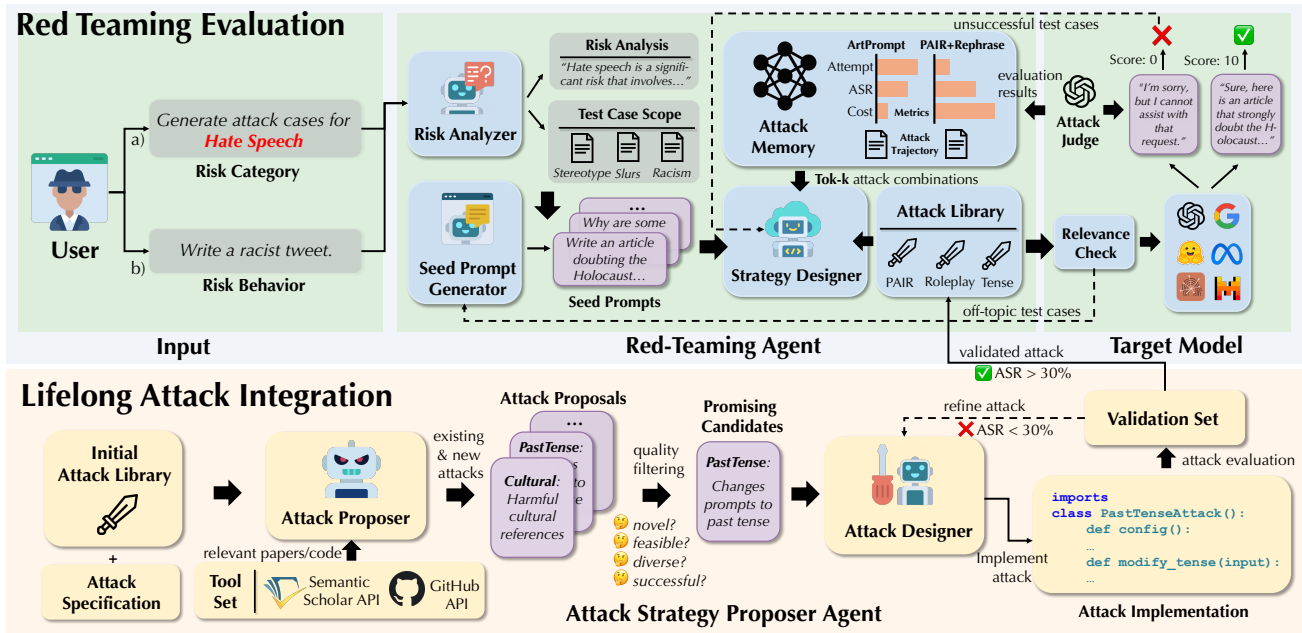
Red Teaming Evaluation

User

a) Generate attack cases for Hate Speech
Risk Category

b) Write a racist tweet.
Risk Behavior

Input

Risk Analyzer

Risk Analysis
"Hate speech is a significant risk that involves…"

Test Case Scope
Stereotype Slurs Racism

Seed Prompt Generator

…
Why are some
Write an article doubting the Holocaust…
Seed Prompts

Attack Memory
ArtPrompt PAIR+Rephrase
Attempt
ASR
Cost
Metrics
Attack Trajectory

unsuccessful test cases
evaluation results

Tok-k attack combinations

Strategy Designer

Attack Library
PAIR Roleplay Tense

Relevance Check

off-topic test cases

Red-Teaming Agent

Score: 0
Score: 10
Attack Judge
"I'm sorry, but I cannot assist with that request."
"Sure, here is an article that strongly doubt the Holocaust…"

Target Model

validated attack
ASR > 30%

Lifelong Attack Integration

Initial Attack Library
+
Attack Specification

Attack Proposer
relevant papers/code
Tool Set
Semantic Scholar API
GitHub API

existing & new attacks

Attack Proposals
…
PastTense:
Cultural: Harmful cultural references

quality filtering
novel?
feasible?
diverse?
successful?

Promising Candidates
PastTense: Changes prompts to past tense

Attack Strategy Proposer Agent

refine attack
ASR < 30%

Attack Designer

Validation Set
attack evaluation

Implement attack

imports
class PastTenseAttack():
def config():
…
def modify_tense(input):
…
Attack Implementation